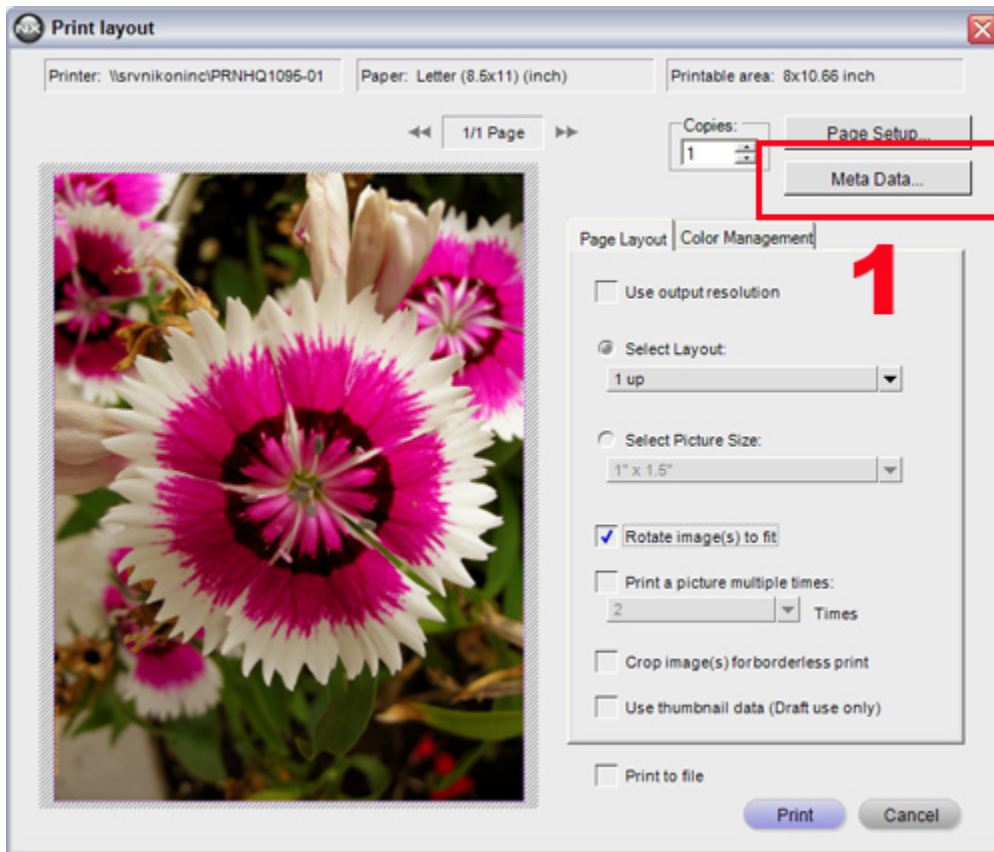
Print layout

Printer: \\srvnikoninc\PRNHQ1095-01

Paper: Letter (8.5x11) (inch)

Printable area: 8x10.66 inch

1/1 Page

Copies:
1

Page Setup...

Meta Data...

1

Page Layout

Color Management

Use output resolution

Select Layout:

1 up

Select Picture Size:

1" x 1.5"

Rotate image(s) to fit

Print a picture multiple times:

2

Times

Crop image(s) for borderless print

Use thumbnail data (Draft use only)

Print to file

Print

Cancel